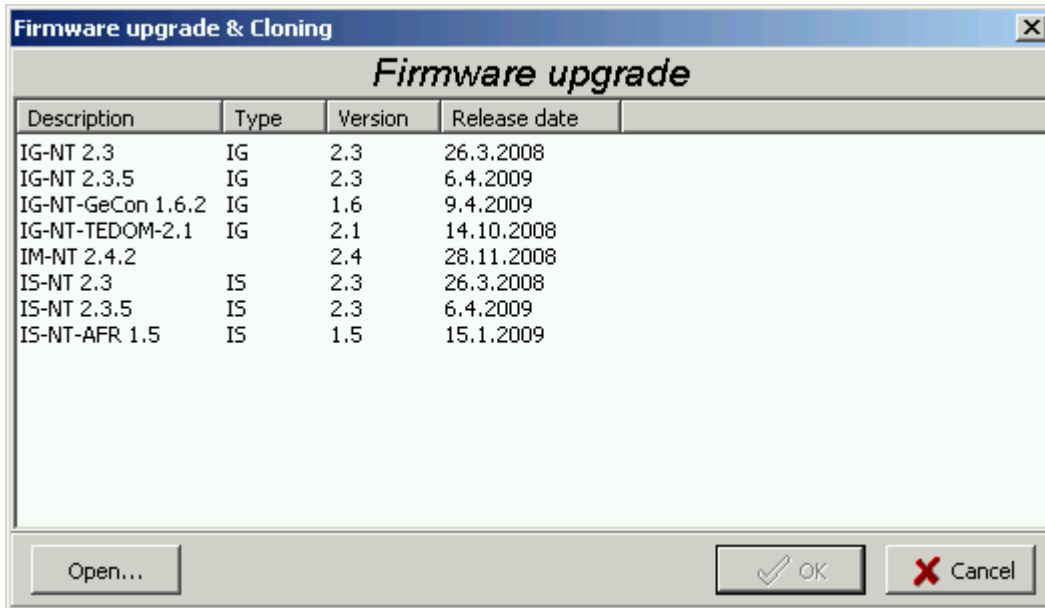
Firmware upgrade & Cloning

Firmware upgrade

| Description | Type | Version | Release date |
|---|---|---|---|
| IG-NT 2.3 | IG | 2.3 | 26.3.2008 |
| IG-NT 2.3.5 | IG | 2.3 | 6.4.2009 |
| IG-NT-GeCon 1.6.2 | IG | 1.6 | 9.4.2009 |
| IG-NT-TEDOM-2.1 | IG | 2.1 | 14.10.2008 |
| IM-NT 2.4.2 | | 2.4 | 28.11.2008 |
| IS-NT 2.3 | IS | 2.3 | 26.3.2008 |
| IS-NT 2.3.5 | IS | 2.3 | 6.4.2009 |
| IS-NT-AFR 1.5 | IS | 1.5 | 15.1.2009 |

Open...

OK

Cancel